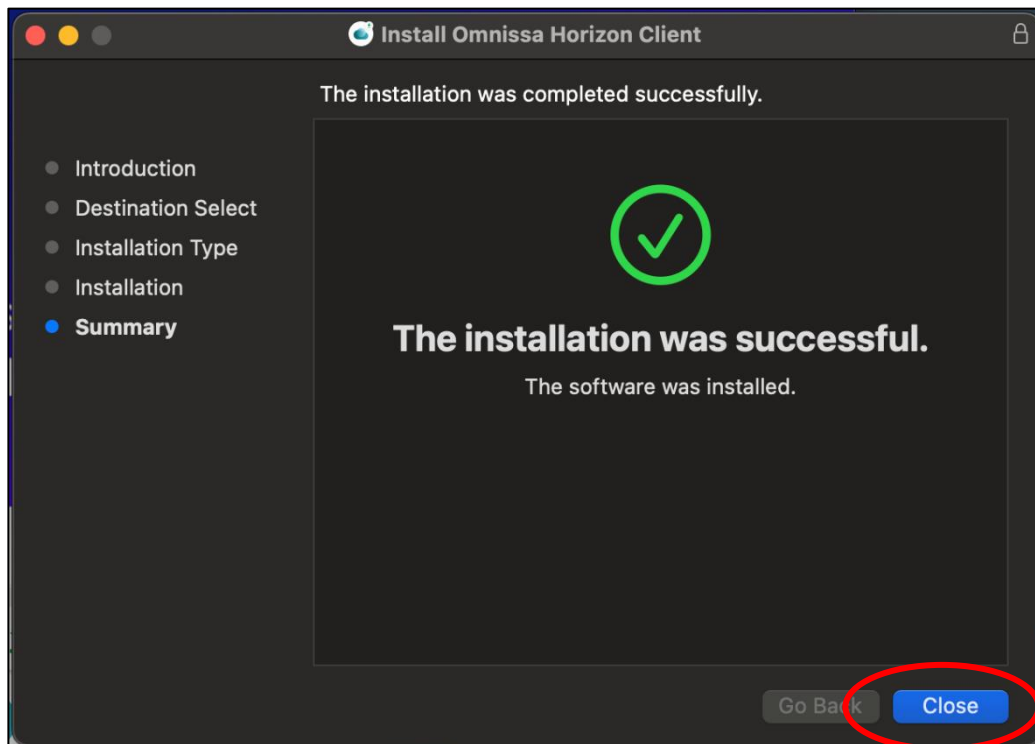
Install Omnissa Horizon Client

The installation was completed successfully.

Introduction
Destination Select
Installation Type
Installation
Summary

The installation was successful.

The software was installed.

Go Back
Close